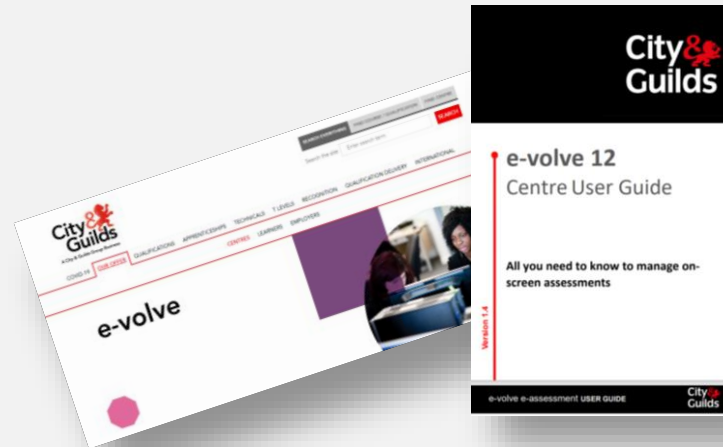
City & Guilds
A City & Guilds Group Business

COVID-19 OUR OFFER QUALIFICATIONS APPRENTICESHIPS TECHNICALS T LEVELS RECOGNITION QUALIFICATION DELIVERY INTERNATIONAL

CENTRES LEARNERS EMPLOYERS

Search the site Enter search term SEARCH

e-volve

City & Guilds

e-volve 12
Centre User Guide

All you need to know to manage on-screen assessments

Version 1.4

e-volve e-assessment USER GUIDE

City & Guilds